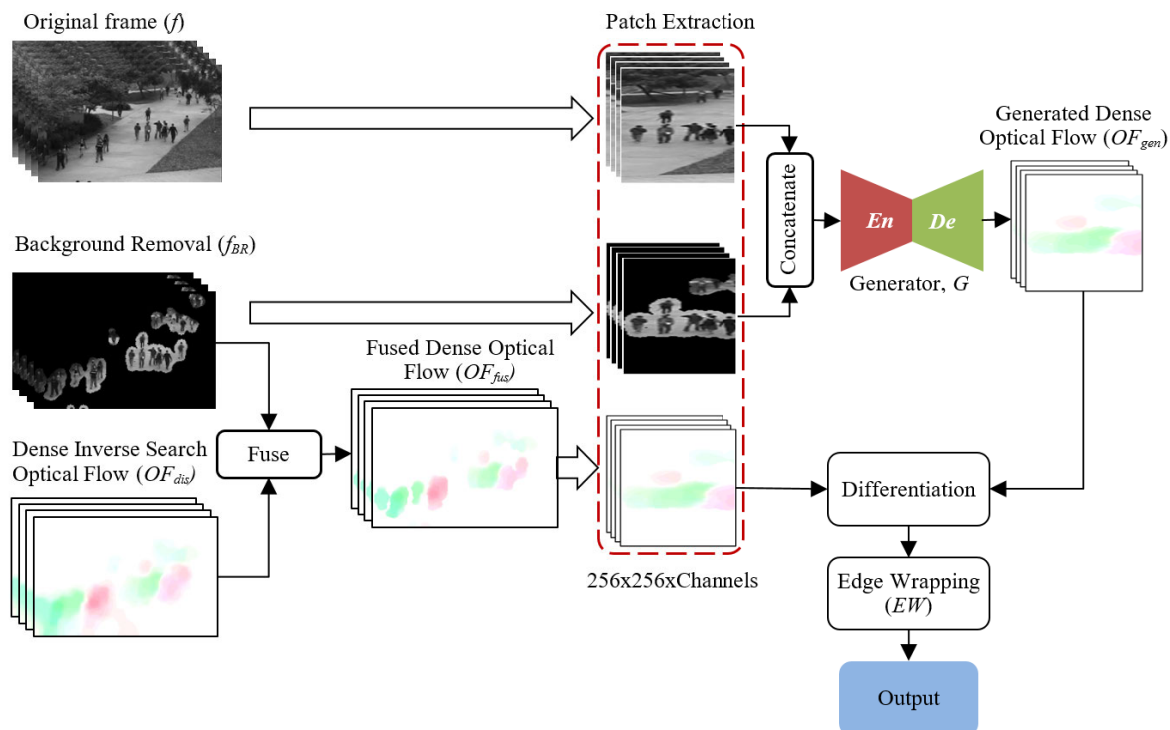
Original frame ($f$)

Patch Extraction

Generated Dense Optical Flow ($OF_{gen}$)

Concatenate

En

De

Generator, $G$

Background Removal ($f_{BR}$)

Fused Dense Optical Flow ($OF_{fus}$)

Dense Inverse Search Optical Flow ($OF_{dis}$)

Fuse

Differentiation

256x256xChannels

Edge Wrapping ($EW$)

Output